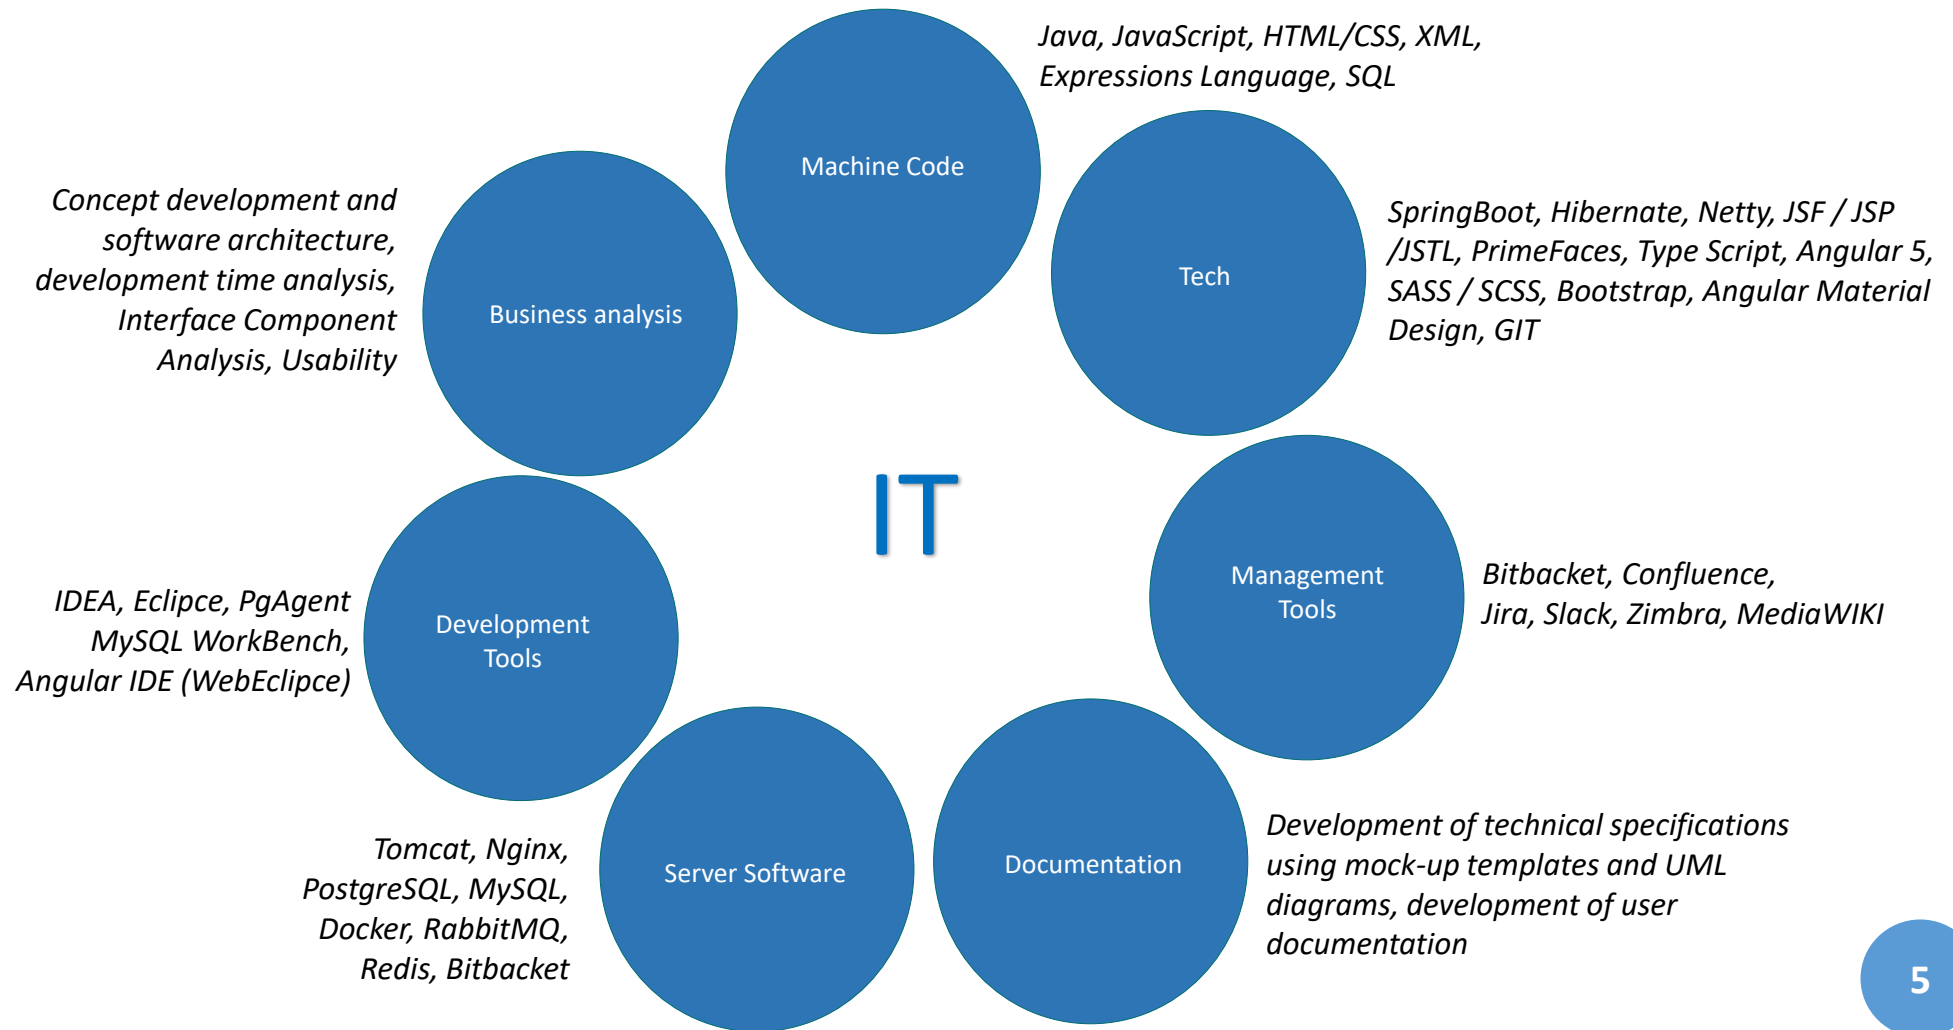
Machine Code

Java, JavaScript, HTML/CSS, XML, Expressions Language, SQL

Concept development and software architecture, development time analysis, Interface Component Analysis, Usability

Business analysis

Tech

SpringBoot, Hibernate, Netty, JSF / JSP /JSTL, PrimeFaces, Type Script, Angular 5, SASS / SCSS, Bootstrap, Angular Material Design, GIT

IT

IDEA, Eclipce, PgAgent MySQL WorkBench, Angular IDE (WebEclipce)

Development Tools

Management Tools

Bitbacket, Confluence, Jira, Slack, Zimbra, MediaWIKI

Tomcat, Nginx, PostgreSQL, MySQL, Docker, RabbitMQ, Redis, Bitbacket

Server Software

Documentation

Development of technical specifications using mock-up templates and UML diagrams, development of user documentation

5